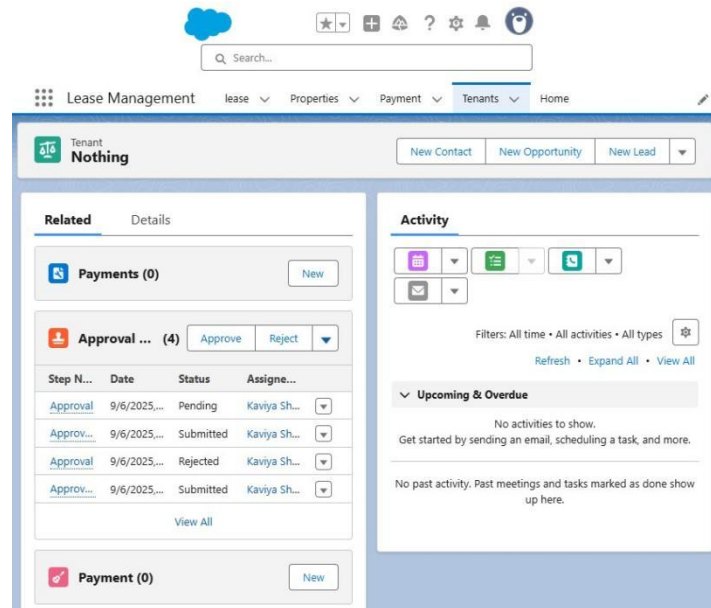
Search...

Lease Management lease Properties Payment Tenants Home

Tenant
Nothing

New Contact | New Opportunity | New Lead

Related Details

Payments (0) New

Approval ... (4) Approve Reject

| Step N... | Date | Status | Assigne... |
|---|---|---|---|
| Approval | 9/6/2025,... | Pending | Kaviya Sh... |
| Approv... | 9/6/2025,... | Submitted | Kaviya Sh... |
| Approval | 9/6/2025,... | Rejected | Kaviya Sh... |
| Approv... | 9/6/2025,... | Submitted | Kaviya Sh... |

View All

Payment (0) New

Activity

Filters: All time • All activities • All types

Refresh • Expand All • View All

Upcoming & Overdue

No activities to show.
Get started by sending an email, scheduling a task, and more.

No past activity. Past meetings and tasks marked as done show up here.